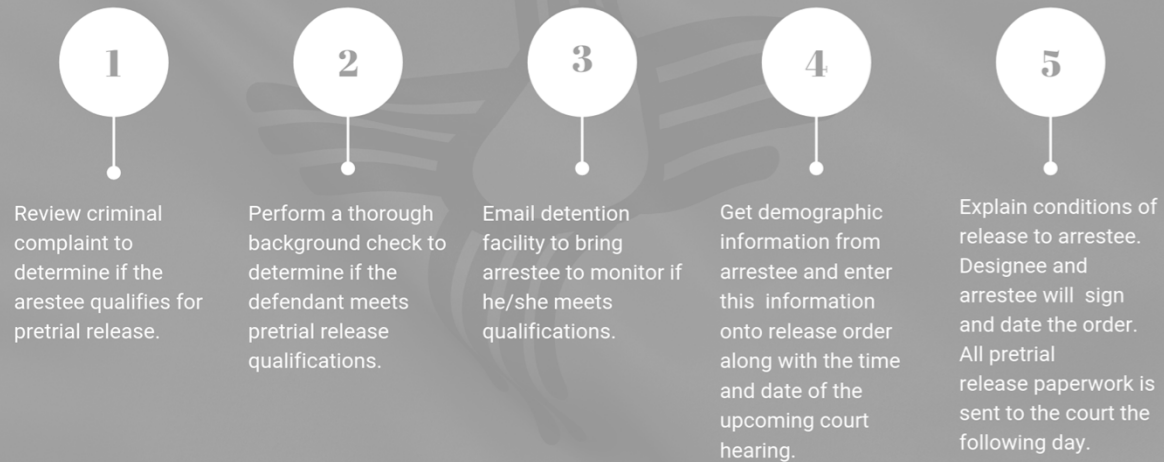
1

Review criminal complaint to determine if the arestee qualifies for pretrial release.

2

Perform a thorough background check to determine if the defendant meets pretrial release qualifications.

3

Email detention facility to bring arrestee to monitor if he/she meets qualifications.

4

Get demographic information from arrestee and enter this information onto release order along with the time and date of the upcoming court hearing.

5

Explain conditions of release to arrestee. Designee and arrestee will sign and date the order. All pretrial release paperwork is sent to the court the following day.